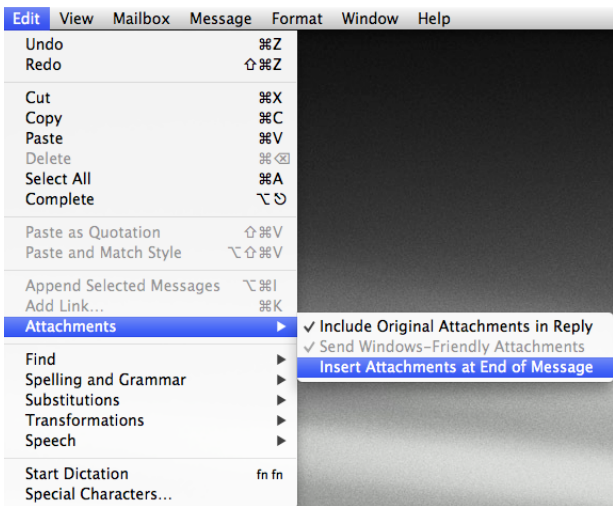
Edit View Mailbox Message Format Window Help

Undo ⌘Z
Redo ⇧⌘Z

Cut ⌘X
Copy ⌘C
Paste ⌘V
Delete ⌘⌫
Select All ⌘A
Complete ⌥⎋

Paste as Quotation ⇧⌘V
Paste and Match Style ⌥⇧⌘V

Append Selected Messages ⌥⌘I
Add Link... ⌘K
Attachments ▶

Find ▶
Spelling and Grammar ▶
Substitutions ▶
Transformations ▶
Speech ▶

Start Dictation fn fn
Special Characters...

✓ Include Original Attachments in Reply
✓ Send Windows-Friendly Attachments
Insert Attachments at End of Message